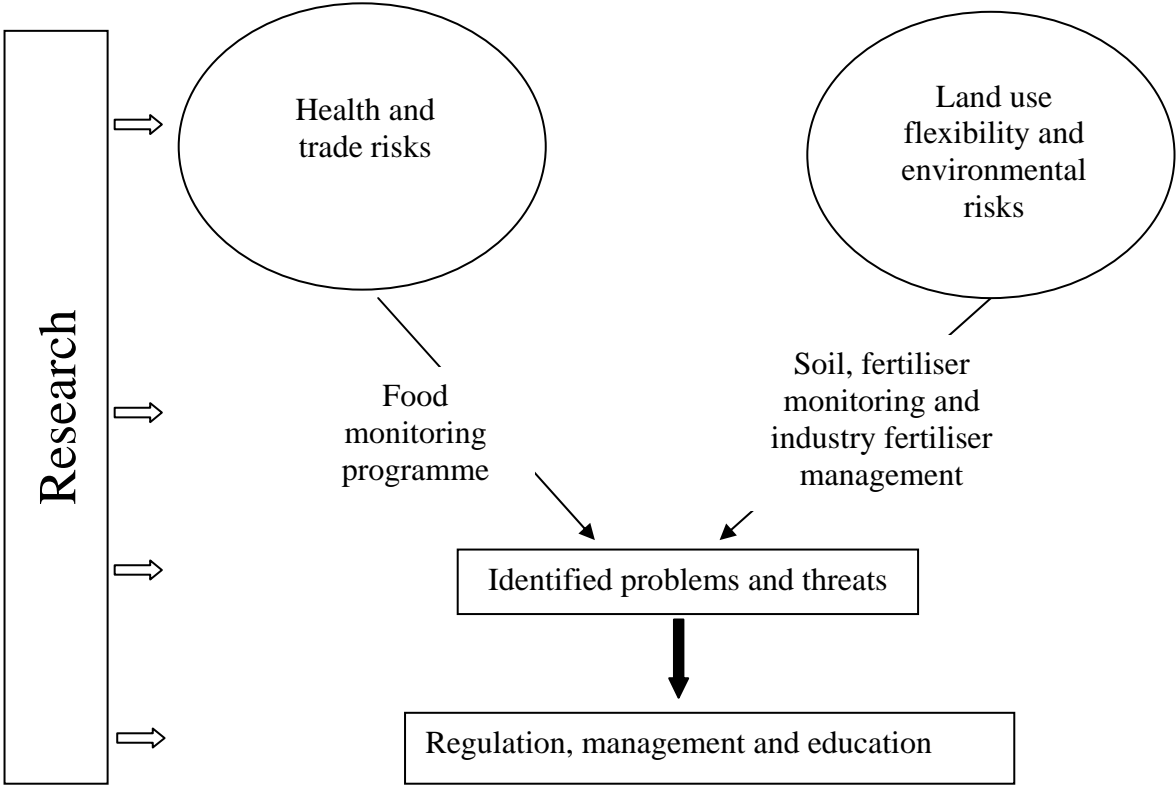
Research

Health and trade risks

Land use flexibility and environmental risks

Food monitoring programme

Soil, fertiliser monitoring and industry fertiliser management

Identified problems and threats

Regulation, management and education